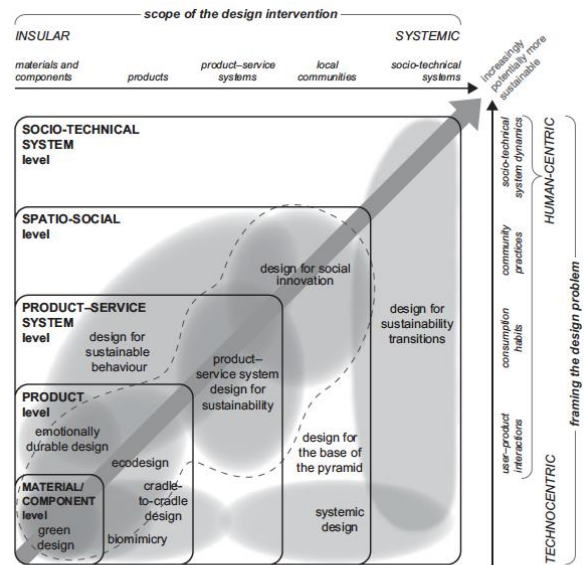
scope of the design intervention

INSULAR

SYSTEMIC

materials and components

products

product–service systems

local communities

socio-technical systems

increasingly potentially more sustainable

SOCIO-TECHNICAL SYSTEM level

SPATIO-SOCIAL level

PRODUCT–SERVICE SYSTEM level

PRODUCT level

MATERIAL/ COMPONENT level

design for social innovation

design for sustainability transitions

design for sustainable behaviour

product–service system design for sustainability

emotionally durable design

ecodesign

design for the base of the pyramid

cradle-to-cradle design

green design

biomimicry

systemic design

socio-technical system dynamics

community practices

consumption habits

user–product interactions

HUMAN-CENTRIC

TECHNOCENTRIC

framing the design problem